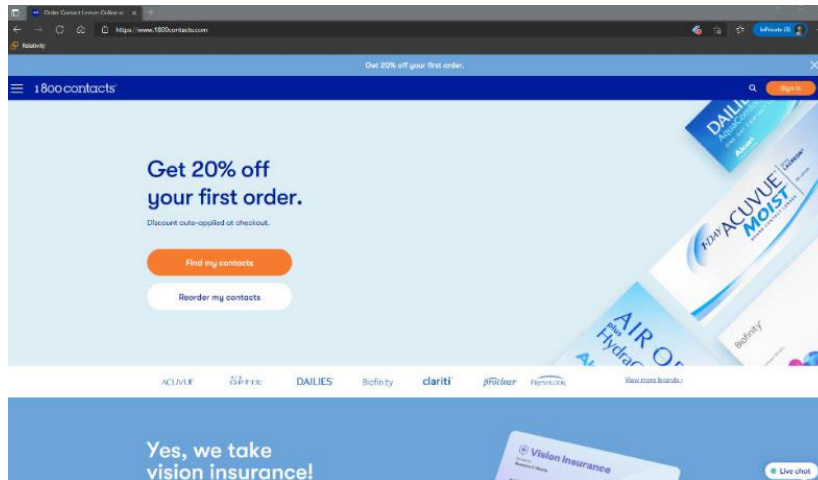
Order Contact Lenses Online at ×

https://www.1800contacts.com

Relativity

InPrivate

Get 20% off your first order.

1800contacts

Sign In

Get 20% off your first order.

Discount auto-applied at checkout.

Find my contacts

Reorder my contacts

DAILIES AquaComfort

1-DAY ACUVUE MOIST

AIR OPTIX plus HydraGlyde

Biofinity

ACUVUE OPTIX DAILIES Biofinity clariti proclear FreshLook View more brands

Yes, we take vision insurance!

Vision Insurance

Live chat